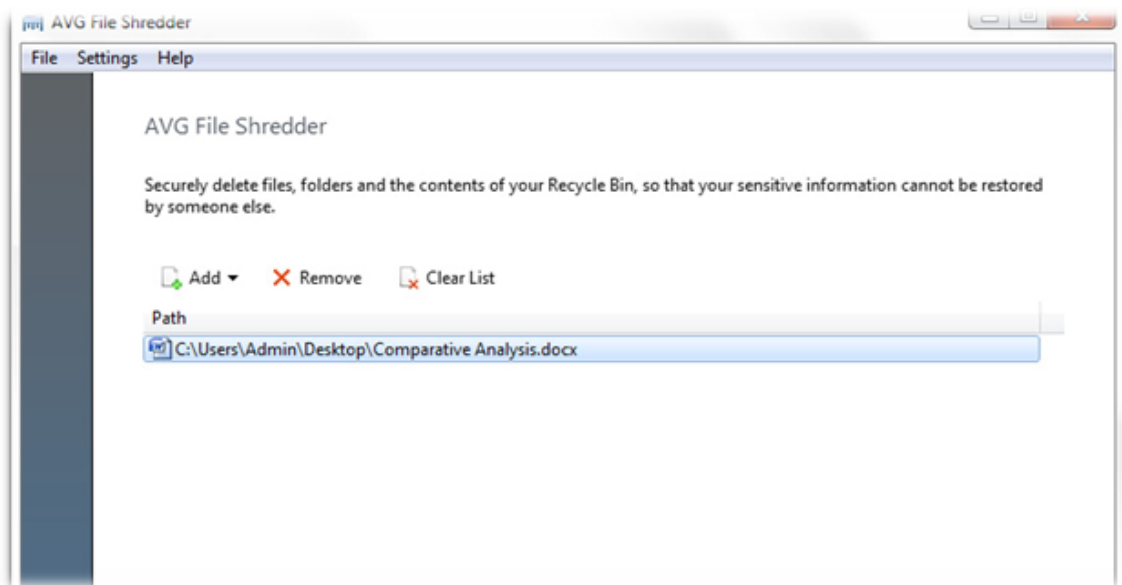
AVG File Shredder

File Settings Help

AVG File Shredder

Securely delete files, folders and the contents of your Recycle Bin, so that your sensitive information cannot be restored by someone else.

Add Remove Clear List

Path

C:\Users\Admin\Desktop\Comparative Analysis.docx